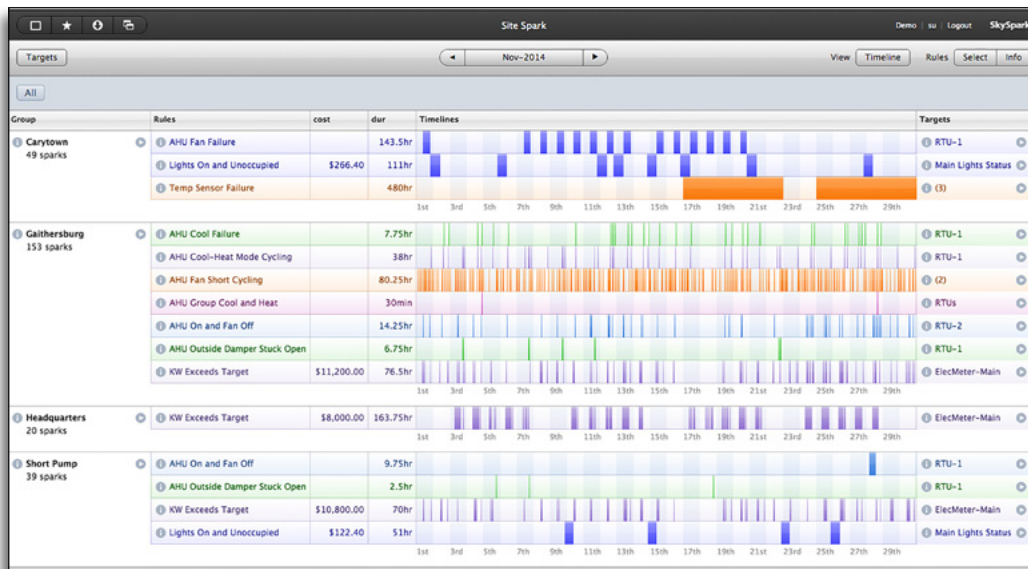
Site Spark

Demo | su | Logout SkySpark

Targets

Nov-2014

View Timeline Rules Select Info

All

| Group | Rules | cost | dur | Timelines | Targets |
|---|---|---|---|---|---|
| Carytown 49 sparks | AHU Fan Failure | | 143.5hr | | RTU-1 |
| | Lights On and Unoccupied | $266.40 | 111hr | | Main Lights Status |
| | Temp Sensor Failure | | 480hr | | (3) |
| | | | | 1st 3rd 5th 7th 9th 11th 13th 15th 17th 19th 21st 23rd 25th 27th 29th | |
| Gaithersburg 153 sparks | AHU Cool Failure | | 7.75hr | | RTU-1 |
| | AHU Cool-Heat Mode Cycling | | 38hr | | RTU-1 |
| | AHU Fan Short Cycling | | 80.25hr | | (2) |
| | AHU Group Cool and Heat | | 30min | | RTUs |
| | AHU On and Fan Off | | 14.25hr | | RTU-2 |
| | AHU Outside Damper Stuck Open | | 6.75hr | | RTU-1 |
| | KW Exceeds Target | $11,200.00 | 76.5hr | | ElecMeter-Main |
| | | | | 1st 3rd 5th 7th 9th 11th 13th 15th 17th 19th 21st 23rd 25th 27th 29th | |
| Headquarters 20 sparks | KW Exceeds Target | $8,000.00 | 163.75hr | | ElecMeter-Main |
| | | | | 1st 3rd 5th 7th 9th 11th 13th 15th 17th 19th 21st 23rd 25th 27th 29th | |
| Short Pump 39 sparks | AHU On and Fan Off | | 9.75hr | | RTU-1 |
| | AHU Outside Damper Stuck Open | | 2.5hr | | RTU-1 |
| | KW Exceeds Target | $10,800.00 | 70hr | | ElecMeter-Main |
| | Lights On and Unoccupied | $122.40 | 51hr | | Main Lights Status |
| | | | | 1st 3rd 5th 7th 9th 11th 13th 15th 17th 19th 21st 23rd 25th 27th 29th | |